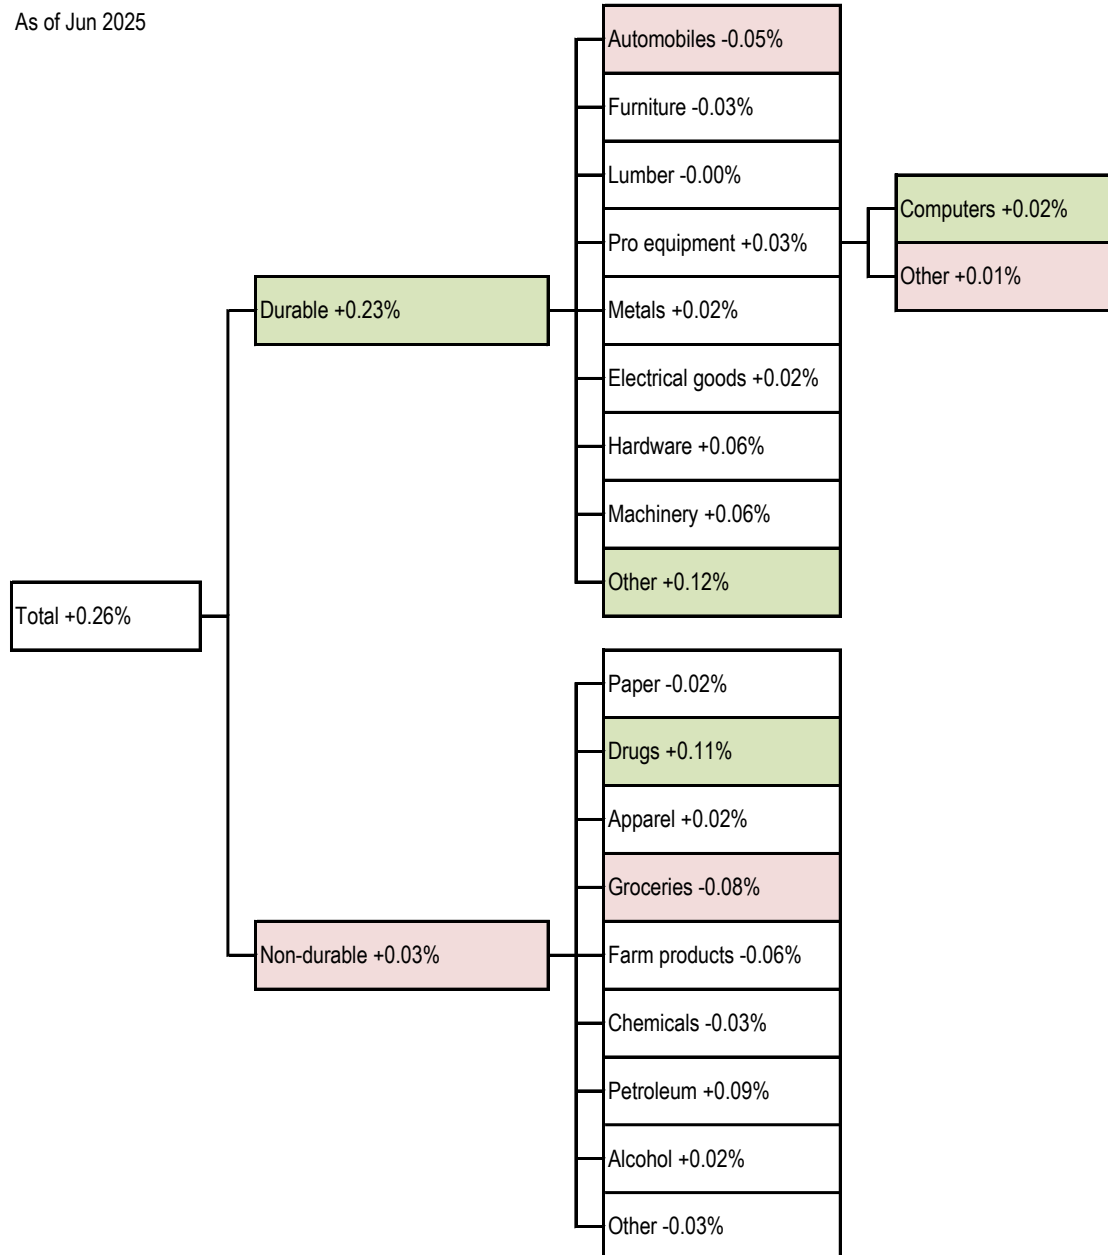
As of Jun 2025

Total +0.26%

Durable +0.23%

Automobiles -0.05%

Furniture -0.03%

Lumber -0.00%

Pro equipment +0.03%

Computers +0.02%

Other +0.01%

Metals +0.02%

Electrical goods +0.02%

Hardware +0.06%

Machinery +0.06%

Other +0.12%

Non-durable +0.03%

Paper -0.02%

Drugs +0.11%

Apparel +0.02%

Groceries -0.08%

Farm products -0.06%

Chemicals -0.03%

Petroleum +0.09%

Alcohol +0.02%

Other -0.03%